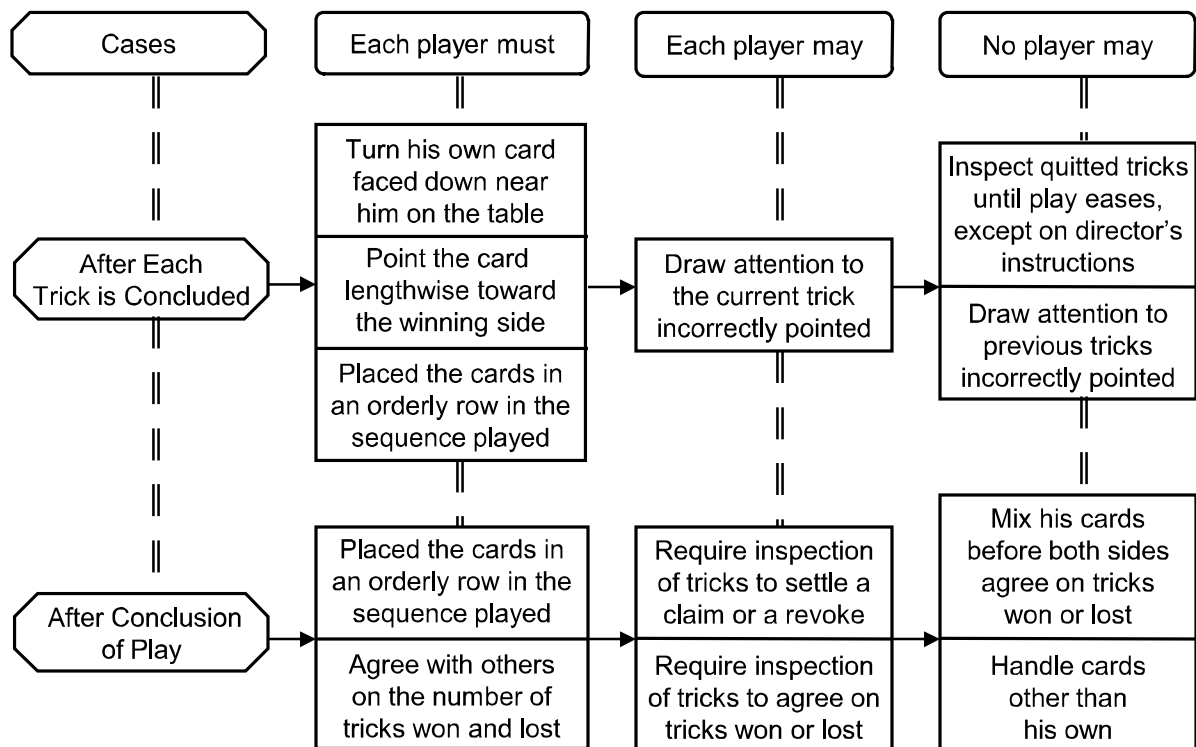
Cases

Each player must

Each player may

No player may

After Each Trick is Concluded

Turn his own card faced down near him on the table

Point the card lengthwise toward the winning side

Placed the cards in an orderly row in the sequence played

Draw attention to the current trick incorrectly pointed

Inspect quitted tricks until play eases, except on director's instructions

Draw attention to previous tricks incorrectly pointed

After Conclusion of Play

Placed the cards in an orderly row in the sequence played

Agree with others on the number of tricks won and lost

Require inspection of tricks to settle a claim or a revoke

Require inspection of tricks to agree on tricks won or lost

Mix his cards before both sides agree on tricks won or lost

Handle cards other than his own